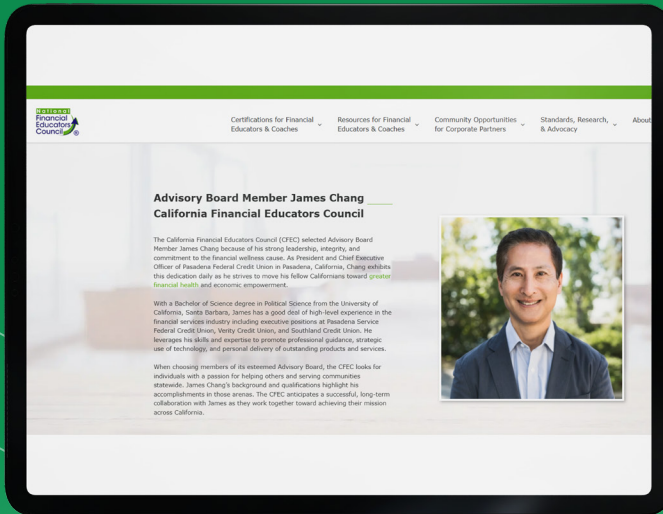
National Financial Educators Council

Certifications for Financial Educators & Coaches

Resources for Financial Educators & Coaches

Community Opportunities for Corporate Partners

Standards, Research, & Advocacy

About

Advisory Board Member James Chang California Financial Educators Council

The California Financial Educators Council (CFEC) selected Advisory Board Member James Chang because of his strong leadership, integrity, and commitment to the financial wellness cause. As President and Chief Executive Officer of Pasadena Federal Credit Union in Pasadena, California, Chang exhibits this dedication daily as he strives to move his fellow Californians toward greater financial health and economic empowerment.

With a Bachelor of Science degree in Political Science from the University of California, Santa Barbara, James has a good deal of high-level experience in the financial services industry including executive positions at Pasadena Service Federal Credit Union, Verity Credit Union, and Southland Credit Union. He leverages his skills and expertise to promote professional guidance, strategic use of technology, and personal delivery of outstanding products and services.

When choosing members of its esteemed Advisory Board, the CFEC looks for individuals with a passion for helping others and serving communities statewide. James Chang's background and qualifications highlight his accomplishments in those arenas. The CFEC anticipates a successful, long-term collaboration with James as they work together toward achieving their mission across California.